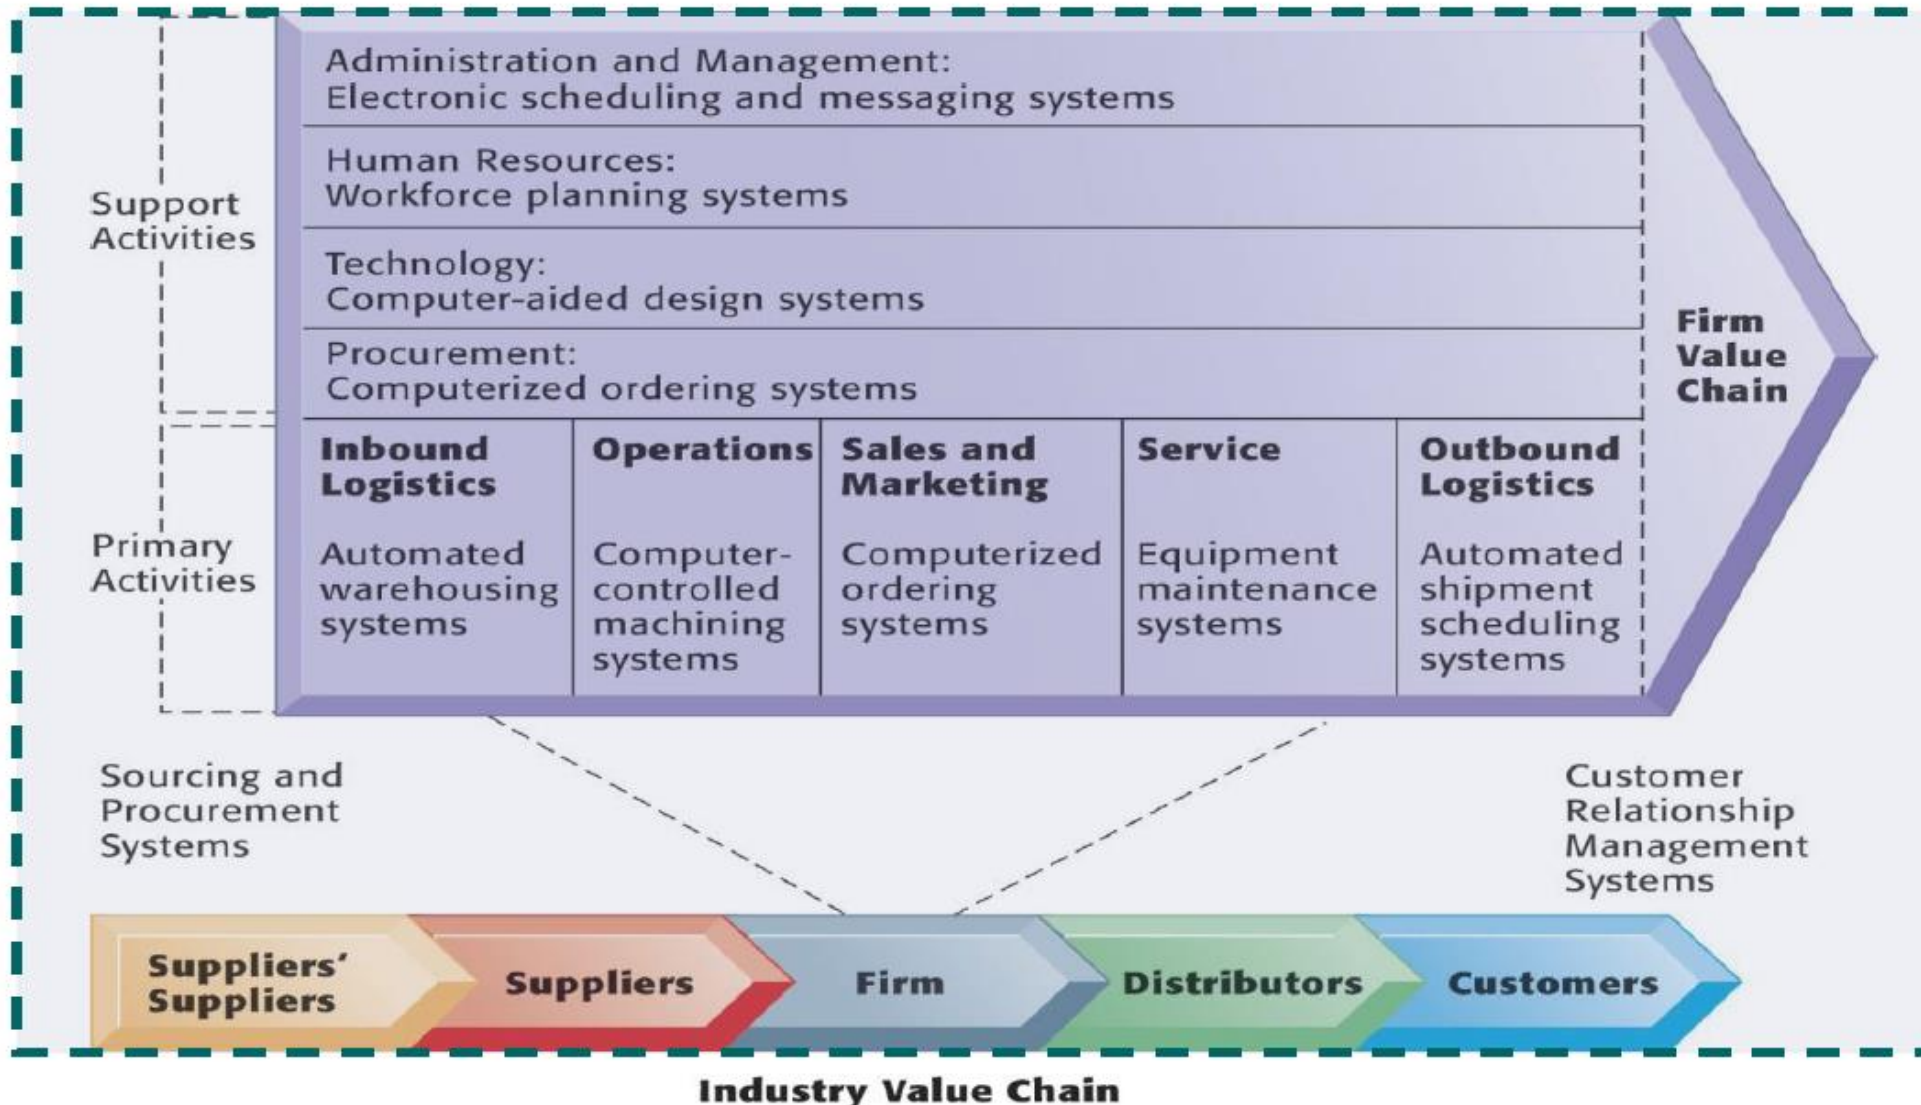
Support Activities

Administration and Management:
Electronic scheduling and messaging systems

Human Resources:
Workforce planning systems

Technology:
Computer-aided design systems

Procurement:
Computerized ordering systems

Firm Value Chain

Primary Activities

| Inbound Logistics | Operations | Sales and Marketing | Service | Outbound Logistics |
|---|---|---|---|---|
| Automated warehousing systems | Computer-controlled machining systems | Computerized ordering systems | Equipment maintenance systems | Automated shipment scheduling systems |

Sourcing and Procurement Systems

Customer Relationship Management Systems

Suppliers' Suppliers
Suppliers
Firm
Distributors
Customers

Industry Value Chain